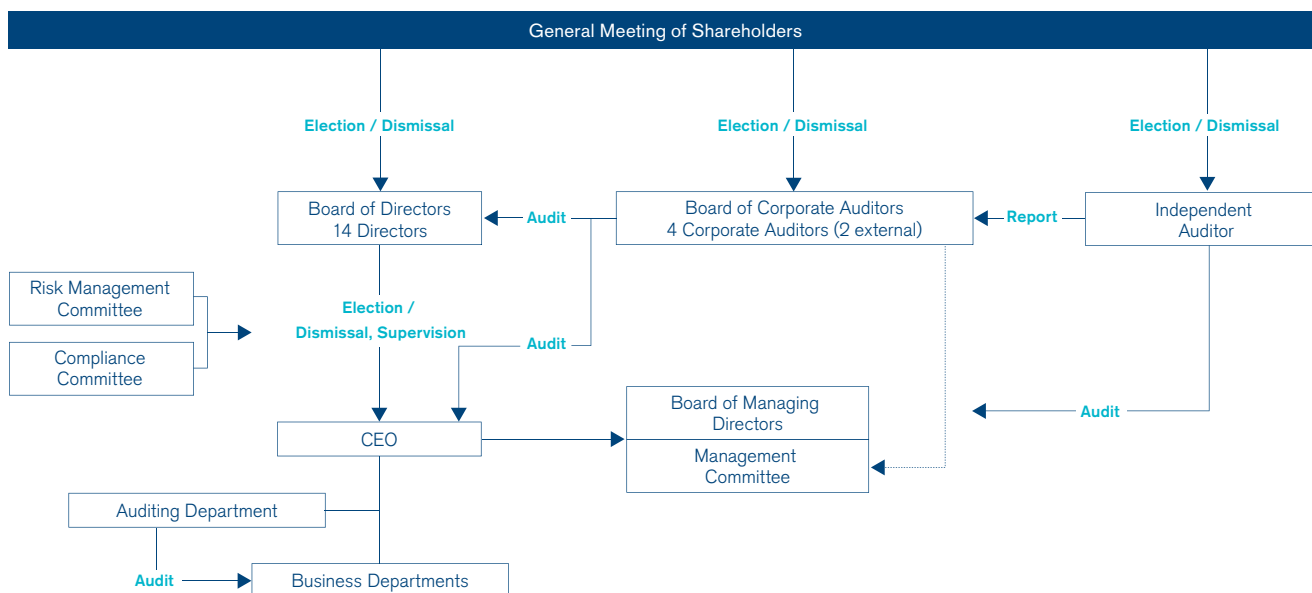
General Meeting of Shareholders

Election / Dismissal

Election / Dismissal

Election / Dismissal

Board of Directors
14 Directors

Audit

Board of Corporate Auditors
4 Corporate Auditors (2 external)

Report

Independent
Auditor

Risk Management
Committee

Compliance
Committee

Election /
Dismissal, Supervision

Audit

Board of Managing
Directors

Audit

CEO

Management
Committee

Auditing Department

Audit

Business Departments